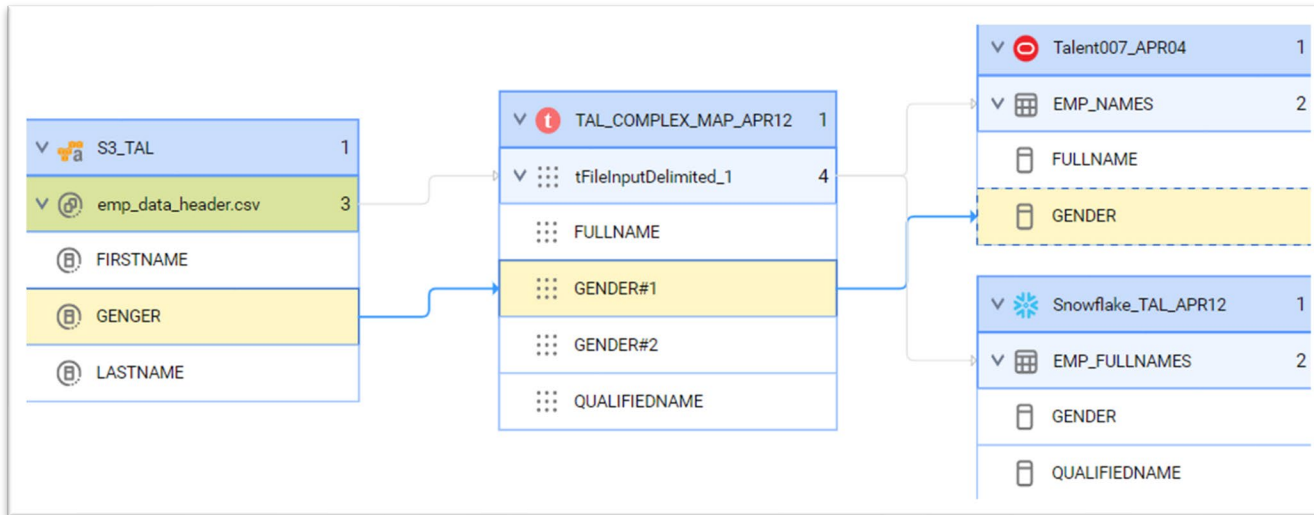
S3_TAL 1
emp_data_header.csv 3
FIRSTNAME
GENGER
LASTNAME

TAL_COMPLEX_MAP_APR12 1
tFileInputDelimited_1 4
FULLNAME
GENDER#1
GENDER#2
QUALIFIEDNAME

Talent007_APR04 1
EMP_NAMES 2
FULLNAME
GENDER

Snowflake_TAL_APR12 1
EMP_FULLNAMES 2
GENDER
QUALIFIEDNAME